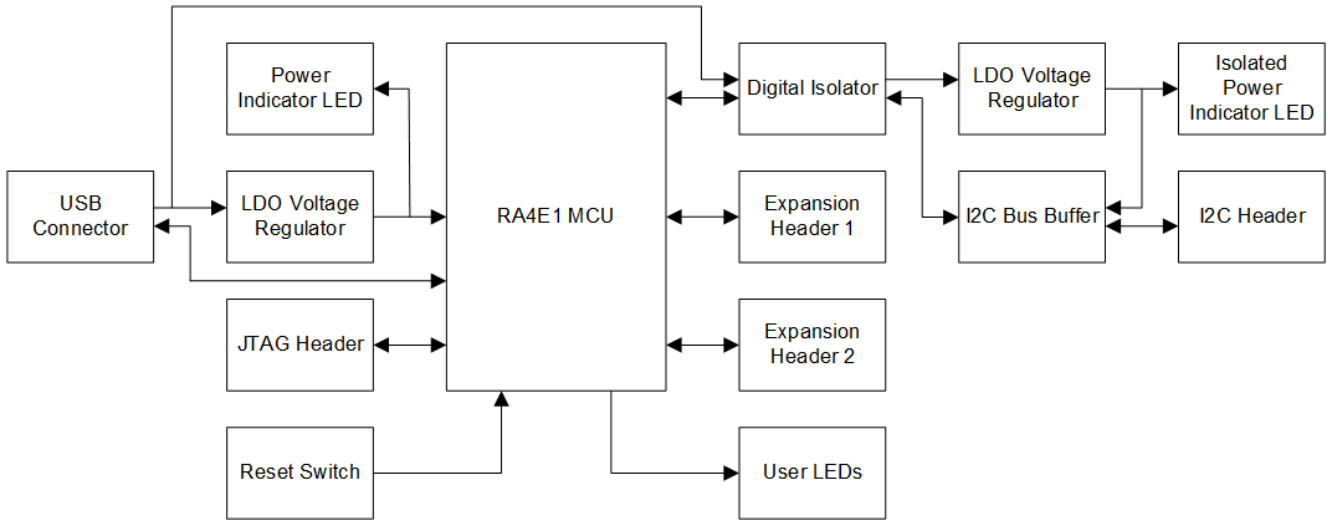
Power Indicator LED

USB Connector

LDO Voltage Regulator

JTAG Header

Reset Switch

RA4E1 MCU

Digital Isolator

Expansion Header 1

Expansion Header 2

User LEDs

LDO Voltage Regulator

I2C Bus Buffer

Isolated Power Indicator LED

I2C Header